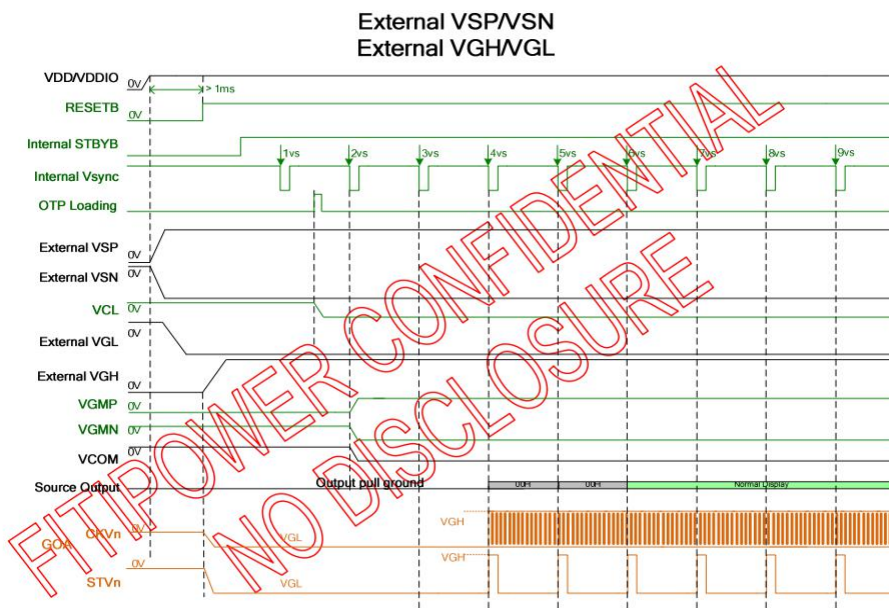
External VSP/VSN
External VGH/VGL

VDD/VDDIO 0V
> 1ms
RESETB 0V
Internal STBYB
1vs 2vs 3vs 4vs 5vs 6vs 7vs 8vs 9vs
Internal Vsync
OTP Loading
External VSP 0V
External VSN 0V
VCL 0V
0V External VGL
External VGH 0V
VGMP 0V
VGMN 0V
VCOM 0V
Source Output
Output pull ground
00H 00H Normal Display
GOA CKVn 0V VGL VGH
STVn 0V VGL VGH

FITIPOWER CONFIDENTIAL
NO DISCLOSURE